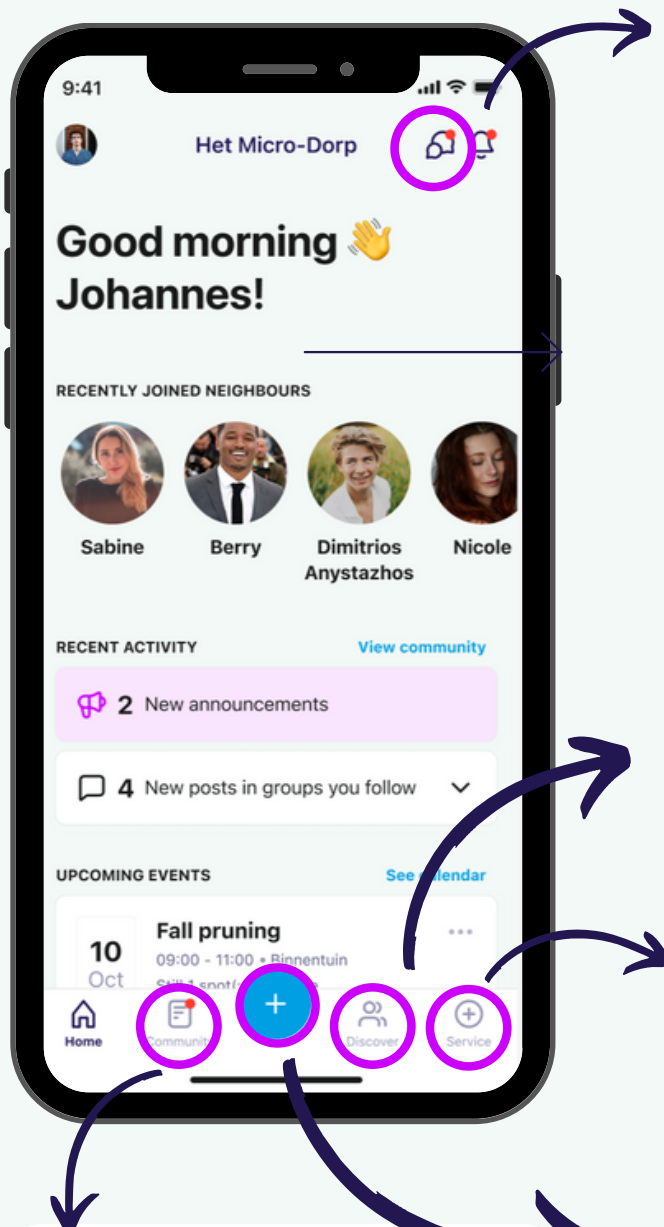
9:41

Het Micro-Dorp

Good morning 👋 Johannes!

RECENTLY JOINED NEIGHBOURS

Sabine

Berry

Dimitrios Anystazhos

Nicole

RECENT ACTIVITY

View community

2 New announcements

4 New posts in groups you follow

UPCOMING EVENTS

See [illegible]lendar

10 Oct

Fall pruning

09:00 - 11:00 • Binnentuin

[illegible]

Home

Community

+

Discover

Service